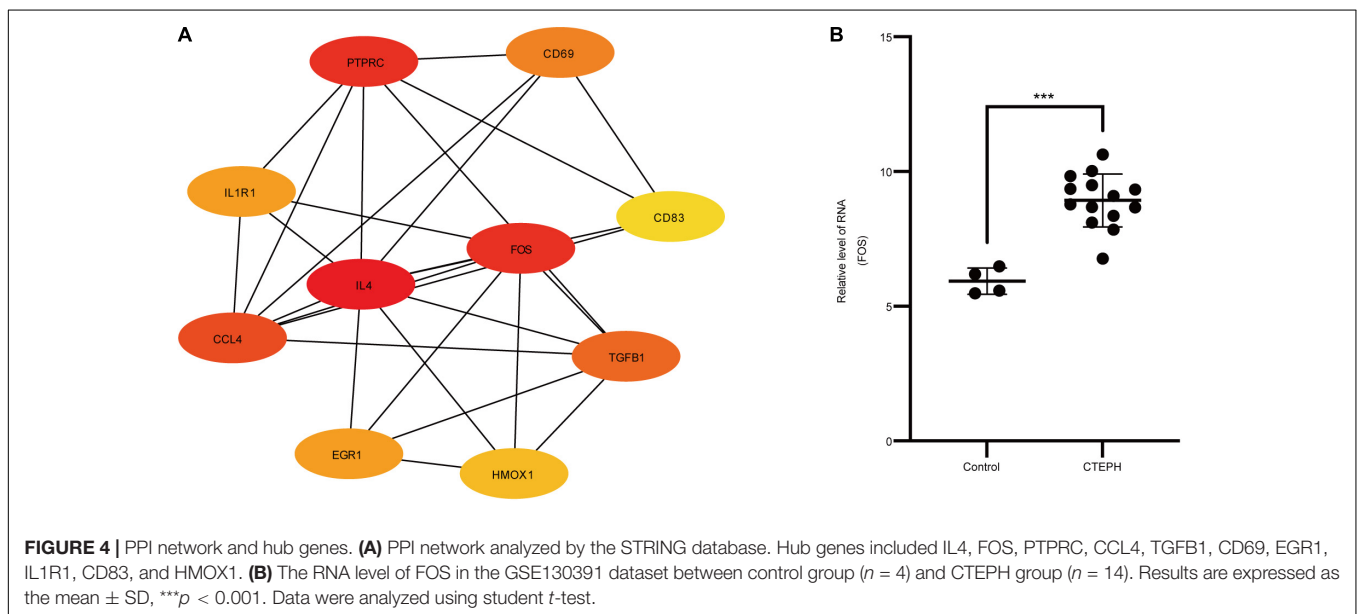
A

PTPRC

CD69

IL1R1

CD83

FOS

IL4

CCL4

TGFB1

EGR1

HMOX1

B

15

10

5

0

***

Relative level of RNA (FOS)

Control

CTEPH

**FIGURE 4 |** PPI network and hub genes. **(A)** PPI network analyzed by the STRING database. Hub genes included IL4, FOS, PTPRC, CCL4, TGFB1, CD69, EGR1, IL1R1, CD83, and HMOX1. **(B)** The RNA level of FOS in the GSE130391 dataset between control group ($n$ = 4) and CTEPH group ($n$ = 14). Results are expressed as the mean $\pm$ SD, $^{***}p$ < 0.001. Data were analyzed using student $t$-test.